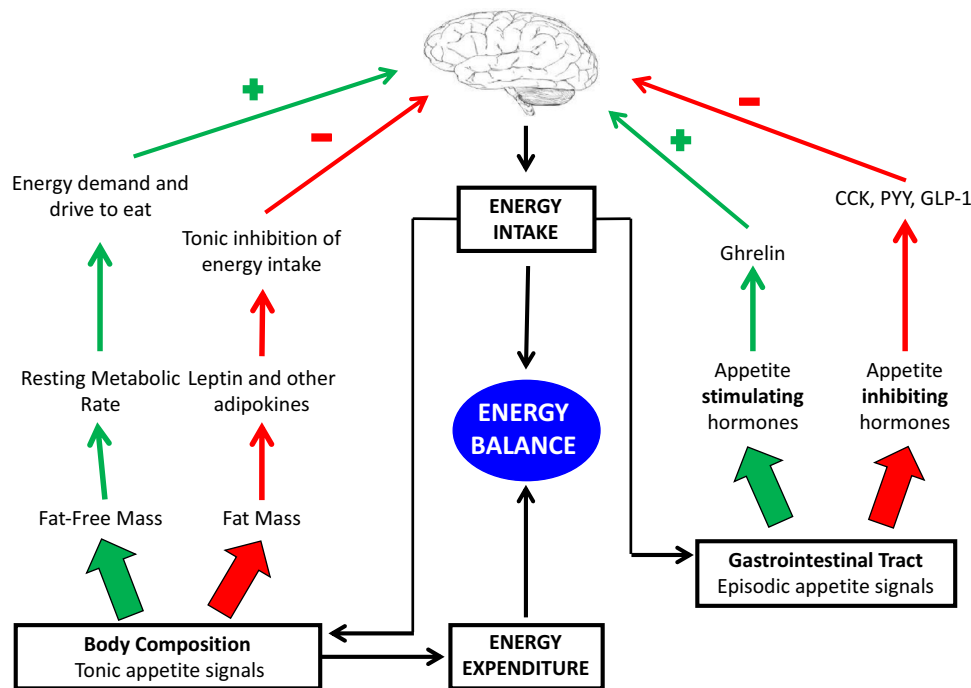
+

-

+

-

Energy demand and drive to eat

Tonic inhibition of energy intake

ENERGY INTAKE

Ghrelin

CCK, PYY, GLP-1

Resting Metabolic Rate

Leptin and other adipokines

ENERGY BALANCE

Appetite **stimulating** hormones

Appetite **inhibiting** hormones

Fat-Free Mass

Fat Mass

**Gastrointestinal Tract**
Episodic appetite signals

**Body Composition**
Tonic appetite signals

ENERGY EXPENDITURE